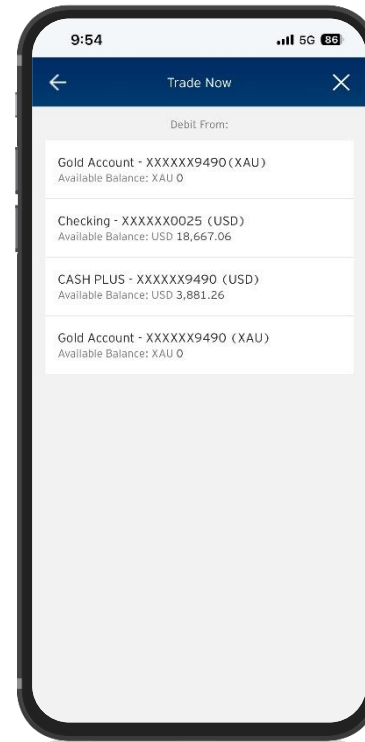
9:54

5G 86

Trade Now

Debit From:

Gold Account - XXXXXX9490(XAU)
Available Balance: XAU 0

Checking - XXXXXX0025 (USD)
Available Balance: USD 18,667.06

CASH PLUS - XXXXXX9490 (USD)
Available Balance: USD 3,881.26

Gold Account - XXXXXX9490 (XAU)
Available Balance: XAU 0